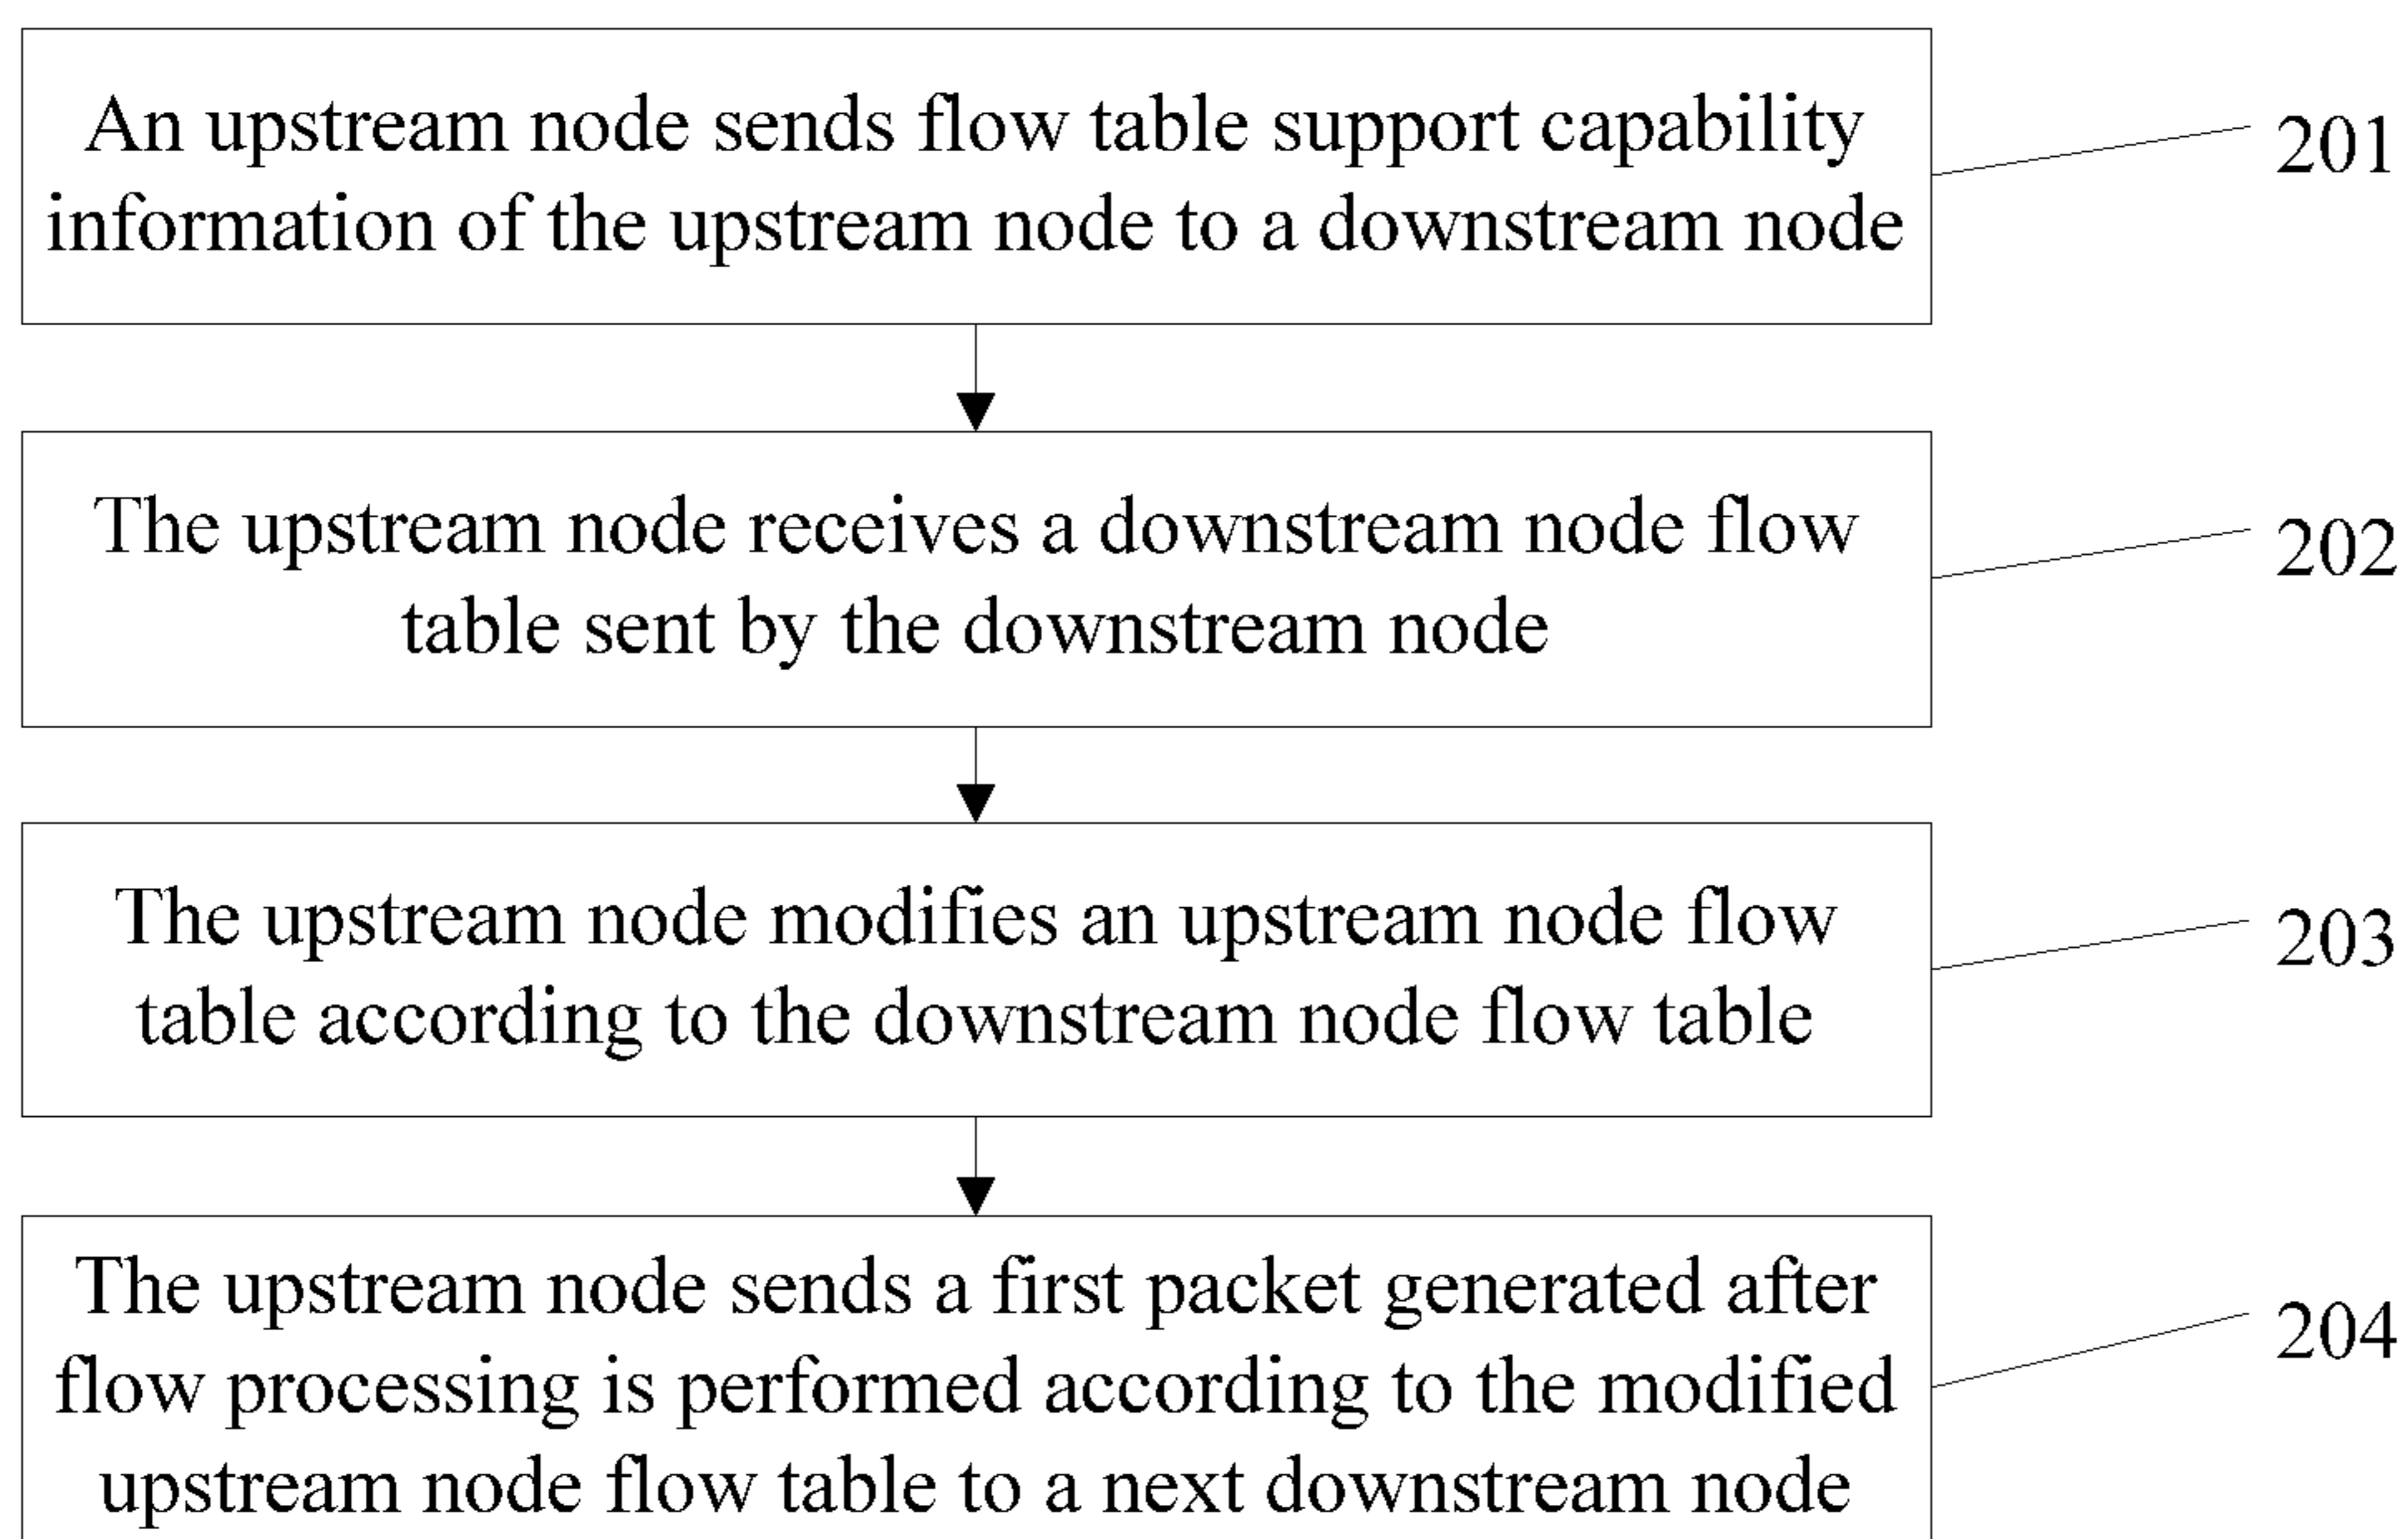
An upstream node sends flow table support capability information of the upstream node to a downstream node

201

The upstream node receives a downstream node flow table sent by the downstream node

202

The upstream node modifies an upstream node flow table according to the downstream node flow table

203

The upstream node sends a first packet generated after flow processing is performed according to the modified upstream node flow table to a next downstream node

204